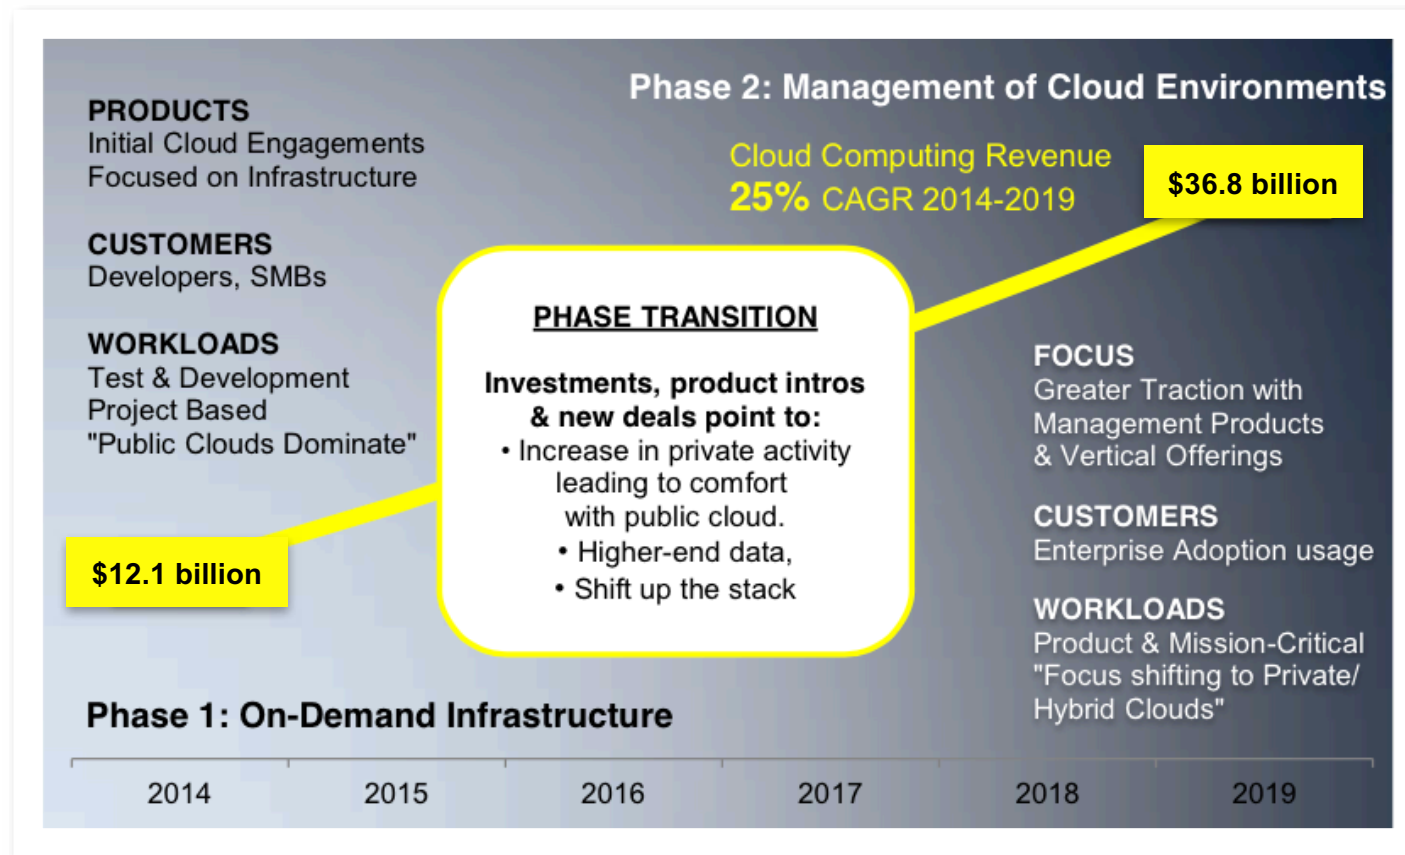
Phase 2: Management of Cloud Environments

PRODUCTS
Initial Cloud Engagements
Focused on Infrastructure

CUSTOMERS
Developers, SMBs

WORKLOADS
Test & Development
Project Based
"Public Clouds Dominate"

Cloud Computing Revenue
25% CAGR 2014-2019

$36.8 billion

PHASE TRANSITION

Investments, product intros & new deals point to:
• Increase in private activity leading to comfort with public cloud.
• Higher-end data,
• Shift up the stack

FOCUS
Greater Traction with Management Products & Vertical Offerings

CUSTOMERS
Enterprise Adoption usage

WORKLOADS
Product & Mission-Critical
"Focus shifting to Private/ Hybrid Clouds"

$12.1 billion

Phase 1: On-Demand Infrastructure

| 2014 | 2015 | 2016 | 2017 | 2018 | 2019 |
|---|---|---|---|---|---|